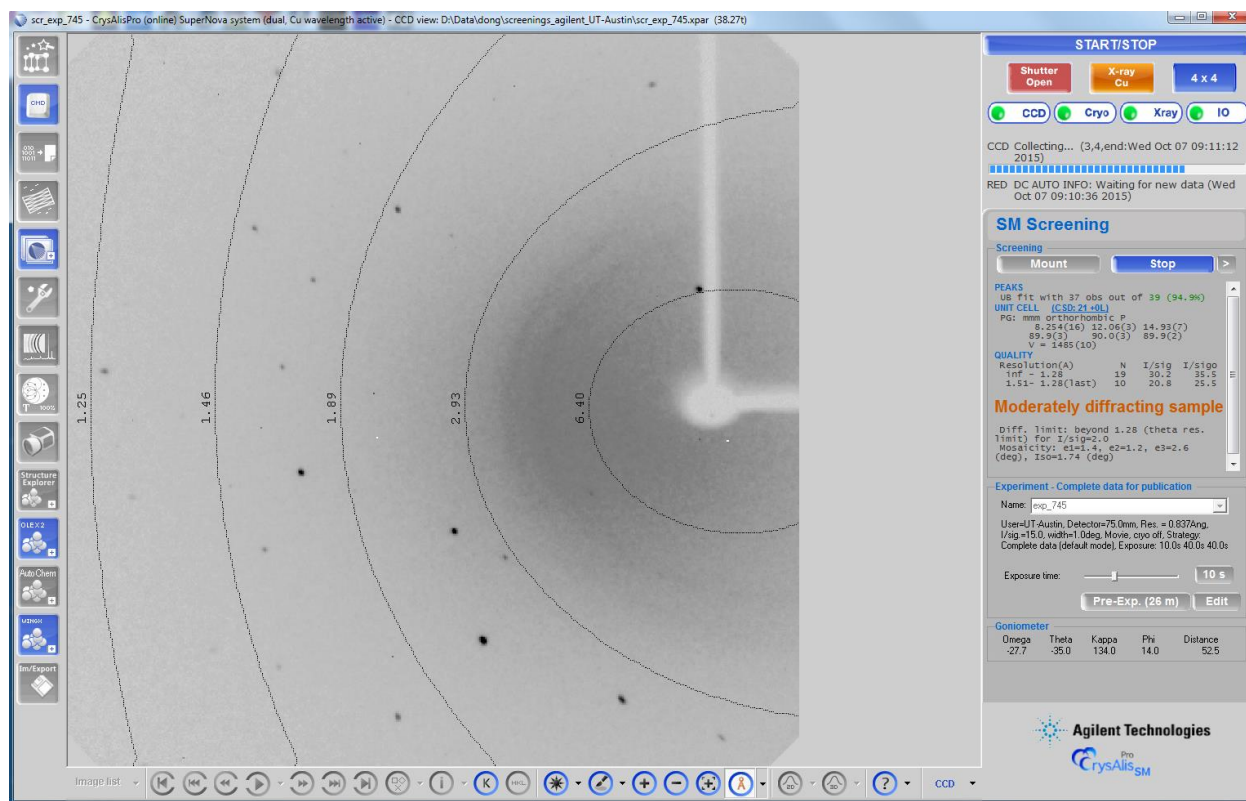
scr_exp_745 - CrysAlisPro (online) SuperNova system (dual, Cu wavelength active) - CCD view: D:\Data\dong\screenings_agilent_UT-Austin\scr_exp_745.xpar (38.27t)

CHD

Structure Explorer

OLEX2

Auto Chem

Im/Export

1.25

1.46

1.89

2.93

6.40

START/STOP

Shutter Open

X-ray Cu

4 x 4

CCD

Cryo

Xray

IO

CCD Collecting... (3,4,end:Wed Oct 07 09:11:12 2015)

RED DC AUTO INFO: Waiting for new data (Wed Oct 07 09:10:36 2015)

SM Screening

Screening

Mount

Stop

PEAKS
UB fit with 37 obs out of 39 (94.9%)
UNIT CELL (CSD: 21 +0L)
PG: mmm orthorhombic P
8.254(16) 12.06(3) 14.93(7)
89.9(3) 90.0(3) 89.9(2)
V = 1485(10)
QUALITY

| Resolution(A) | N | I/sig | I/sigo |
|---|---|---|---|
| inf - 1.28 | 19 | 30.2 | 35.5 |
| 1.51- 1.28(last) | 10 | 20.8 | 25.5 |

Moderately diffracting sample

Diff. limit: beyond 1.28 (theta res. limit) for I/sig=2.0
Mosaicity: e1=1.4, e2=1.2, e3=2.6 (deg), Iso=1.74 (deg)

Experiment - Complete data for publication

Name: exp_745

User=UT-Austin, Detector=75.0mm, Res. = 0.837Ang, I/sig.=15.0, width=1.0deg, Movie, cryo off, Strategy: Complete data (default mode), Exposure: 10.0s 40.0s 40.0s

Exposure time:

10 s

Pre-Exp. (26 m)

Edit

Goniometer

| Omega | Theta | Kappa | Phi | Distance |
|---|---|---|---|---|
| -27.7 | -35.0 | 134.0 | 14.0 | 52.5 |

Agilent Technologies

CrysAlis Pro SM

Image list

CCD